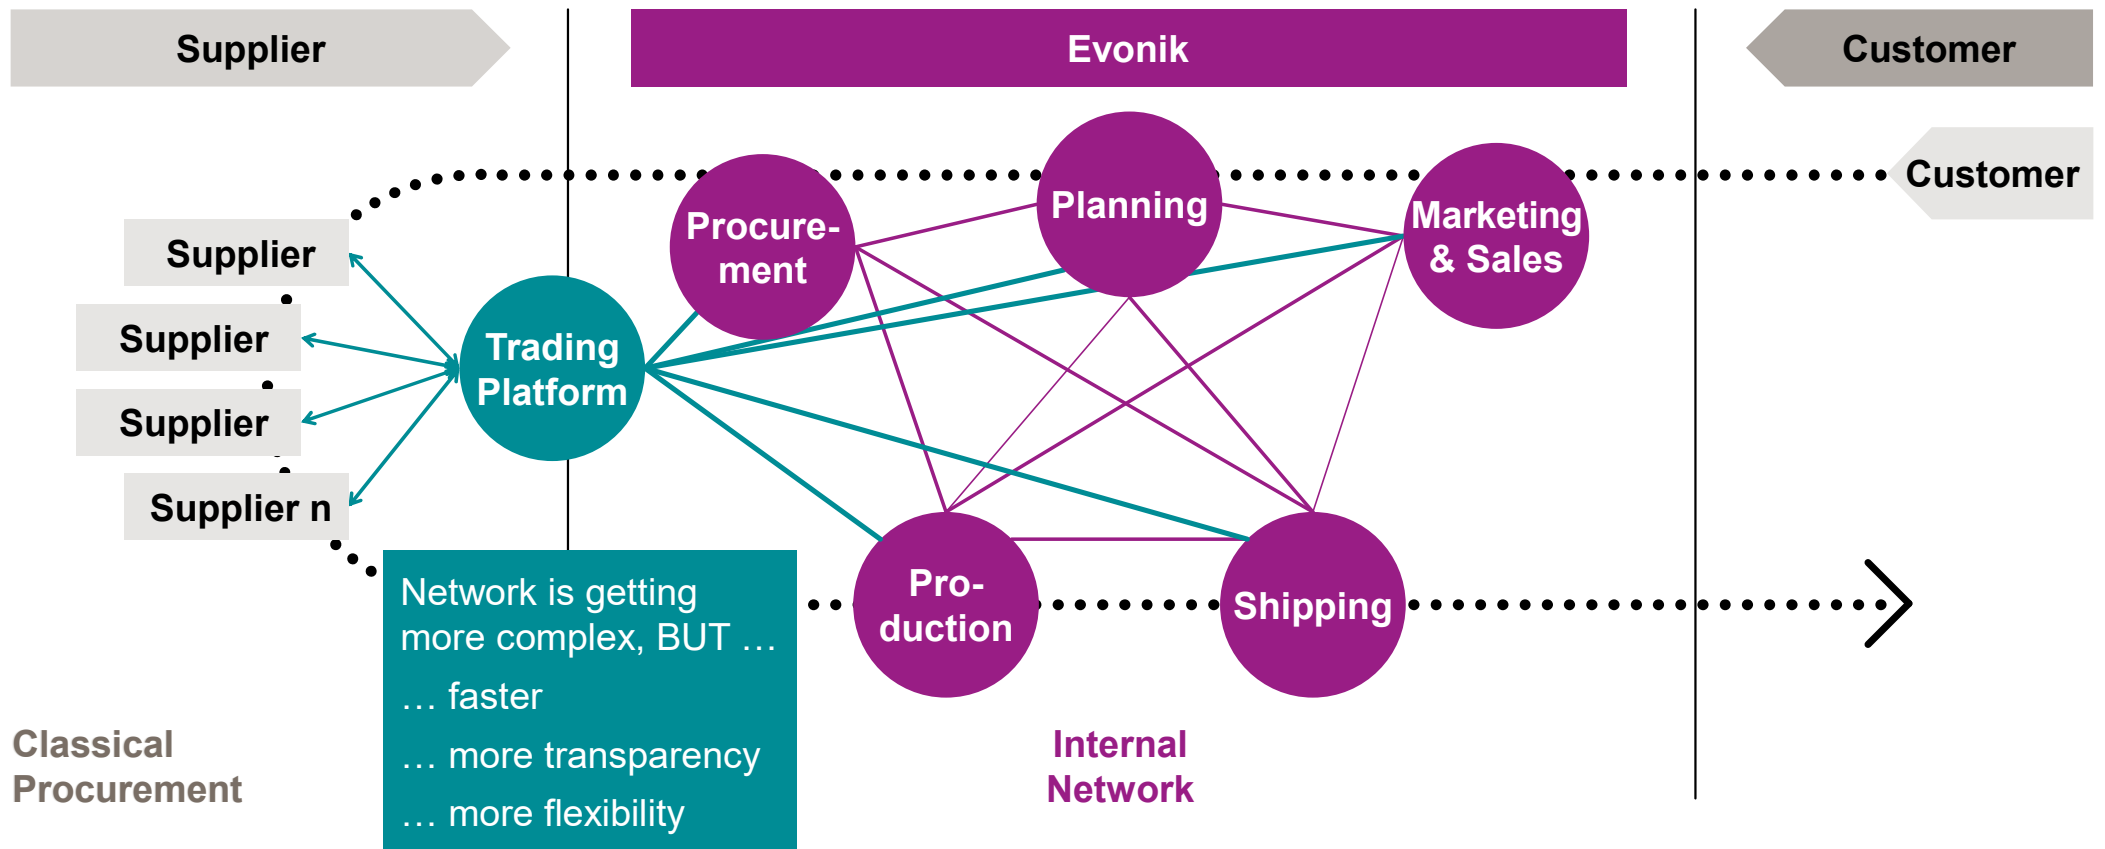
Supplier

Evonik

Customer

Customer

Supplier

Supplier

Supplier

Supplier n

Trading Platform

Procurement

Planning

Marketing & Sales

Production

Shipping

Network is getting more complex, BUT …
… faster
… more transparency
… more flexibility

Classical Procurement

Internal Network